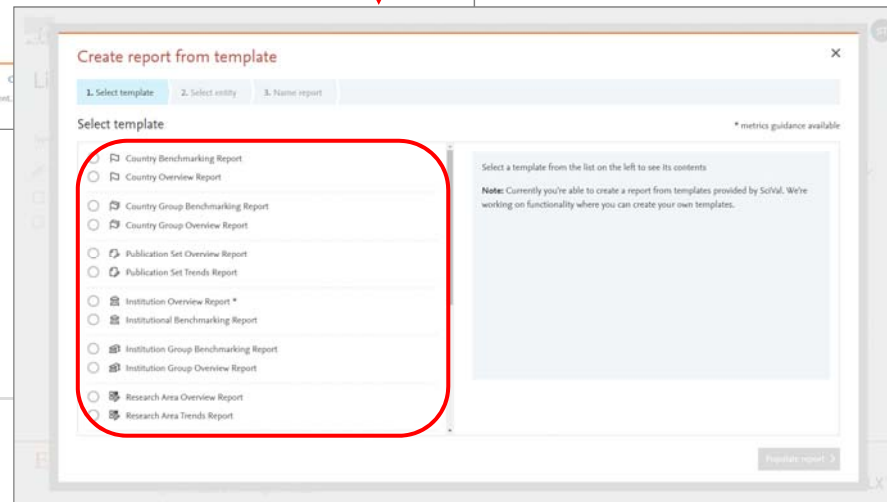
Create report from template

×

1. Select template
2. Select entity
3. Name report

Select template

* metrics guidance available

Country Benchmarking Report
Country Overview Report

Country Group Benchmarking Report
Country Group Overview Report

Publication Set Overview Report
Publication Set Trends Report

Institution Overview Report *
Institutional Benchmarking Report

Institution Group Benchmarking Report
Institution Group Overview Report

Research Area Overview Report
Research Area Trends Report

Select a template from the list on the left to see its contents

Note: Currently you're able to create a report from templates provided by SciVal. We're working on functionality where you can create your own templates.

Populate report ›